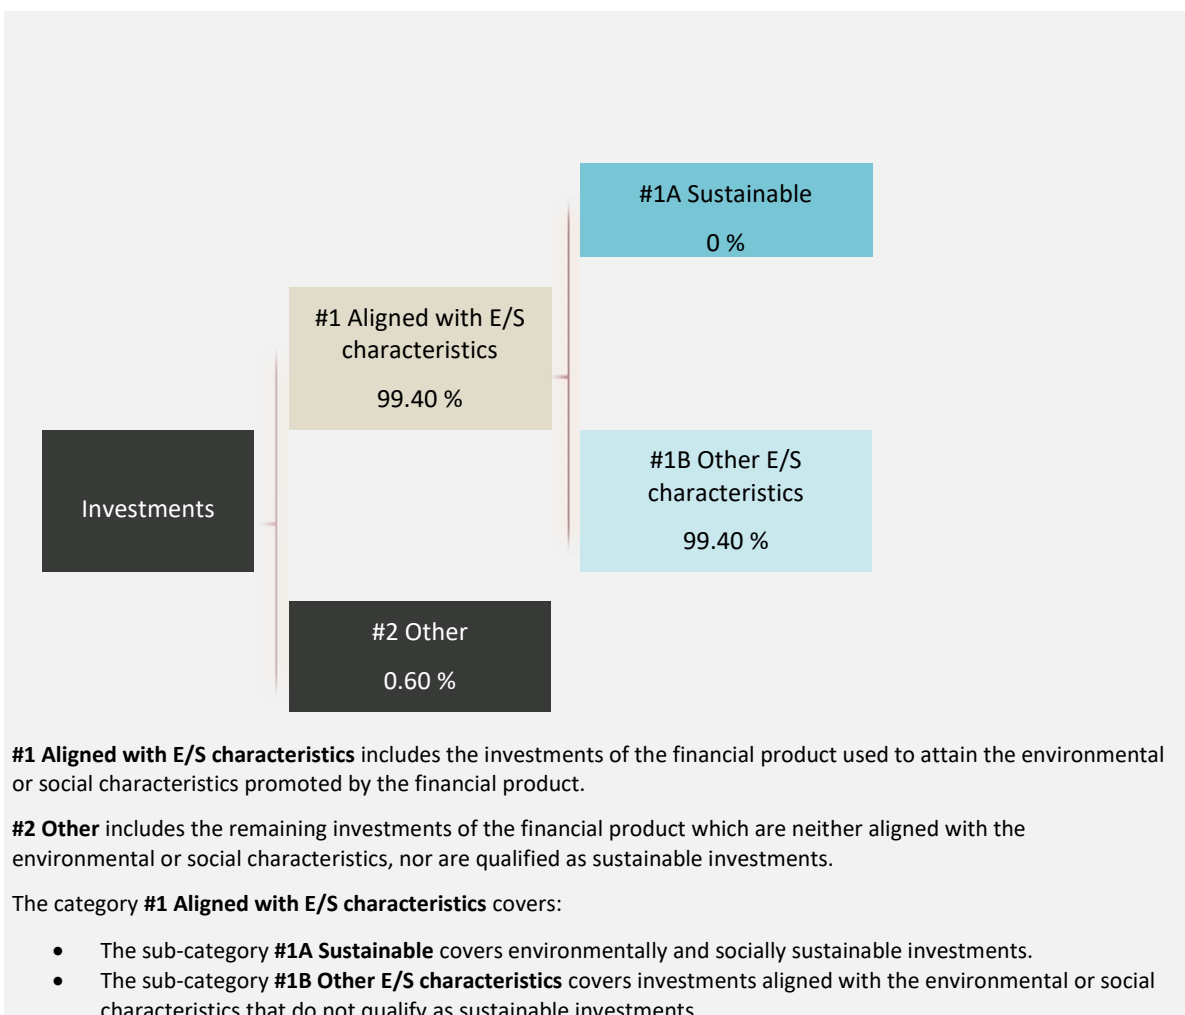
#1A Sustainable

0 %

#1 Aligned with E/S characteristics

99.40 %

#1B Other E/S characteristics

99.40 %

Investments

#2 Other

0.60 %

**#1 Aligned with E/S characteristics** includes the investments of the financial product used to attain the environmental or social characteristics promoted by the financial product.

**#2 Other** includes the remaining investments of the financial product which are neither aligned with the environmental or social characteristics, nor are qualified as sustainable investments.

The category **#1 Aligned with E/S characteristics** covers:

- The sub-category **#1A Sustainable** covers environmentally and socially sustainable investments.
- The sub-category **#1B Other E/S characteristics** covers investments aligned with the environmental or social characteristics that do not qualify as sustainable investments.